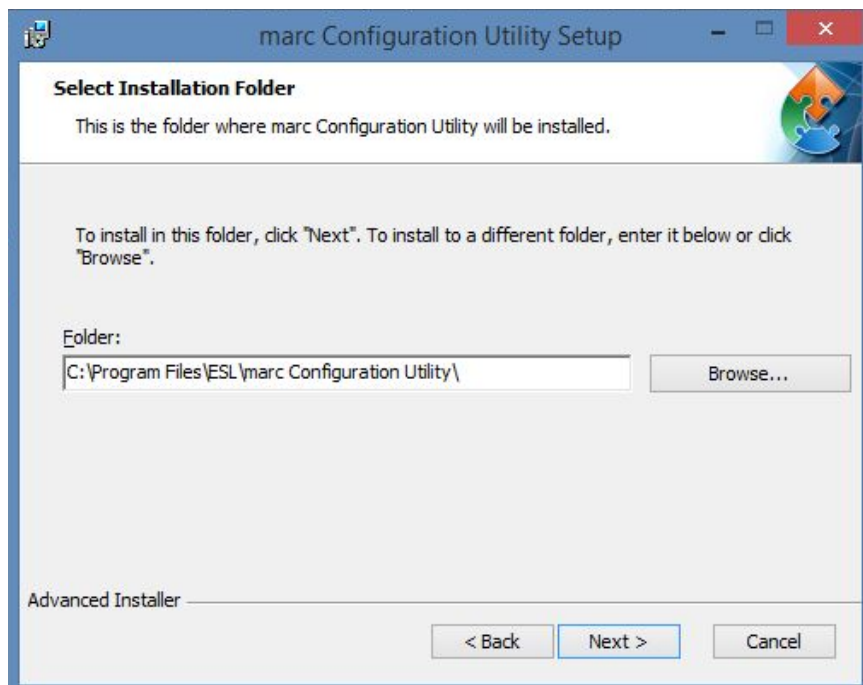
marc Configuration Utility Setup

Select Installation Folder

This is the folder where marc Configuration Utility will be installed.

To install in this folder, click "Next". To install to a different folder, enter it below or click "Browse".

Folder:

C:\Program Files\ESL\marc Configuration Utility\

Browse...

Advanced Installer

< Back

Next >

Cancel